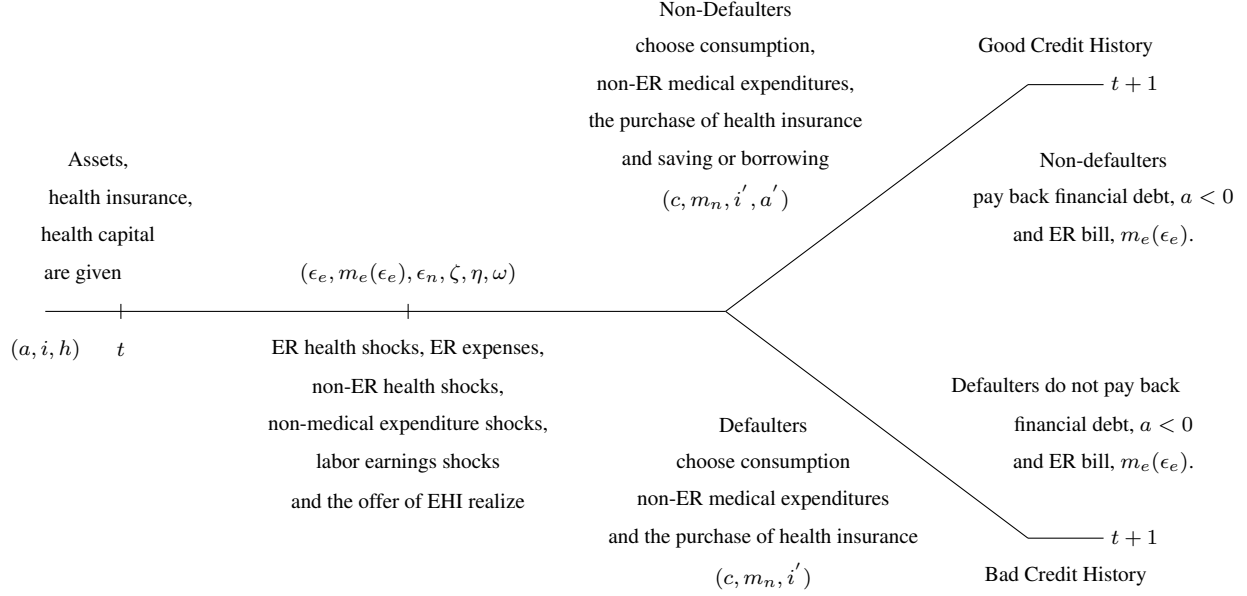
Non-Defaulters
choose consumption,
non-ER medical expenditures,
the purchase of health insurance
and saving or borrowing
$(c, m_n, i^{'}, a^{'})$

Good Credit History
$t+1$

Non-defaulters
pay back financial debt, $a < 0$
and ER bill, $m_e(\epsilon_e)$.

Assets,
health insurance,
health capital
are given

$(\epsilon_e, m_e(\epsilon_e), \epsilon_n, \zeta, \eta, \omega)$

$(a, i, h)$ $t$

ER health shocks, ER expenses,
non-ER health shocks,
non-medical expenditure shocks,
labor earnings shocks
and the offer of EHI realize

Defaulters
choose consumption
non-ER medical expenditures
and the purchase of health insurance
$(c, m_n, i^{'})$

Defaulters do not pay back
financial debt, $a < 0$
and ER bill, $m_e(\epsilon_e)$.

$t+1$
Bad Credit History